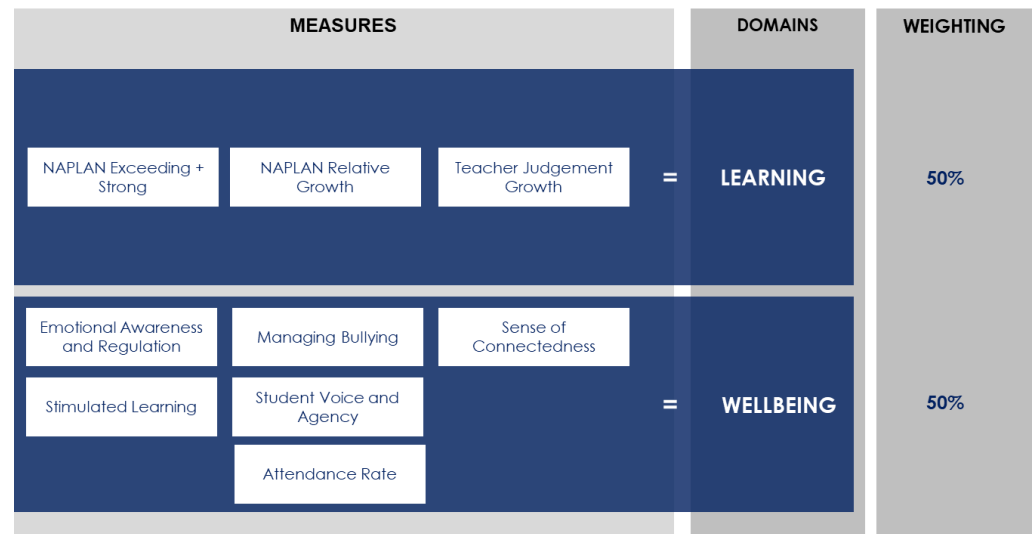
| MEASURES | | | | DOMAINS | WEIGHTING |
|---|---|---|---|---|---|
| NAPLAN Exceeding + Strong | NAPLAN Relative Growth | Teacher Judgement Growth | = | LEARNING | 50% |
| Emotional Awareness and Regulation | Managing Bullying | Sense of Connectedness | | | |
| Stimulated Learning | Student Voice and Agency | | = | WELLBEING | 50% |
| | Attendance Rate | | | | |